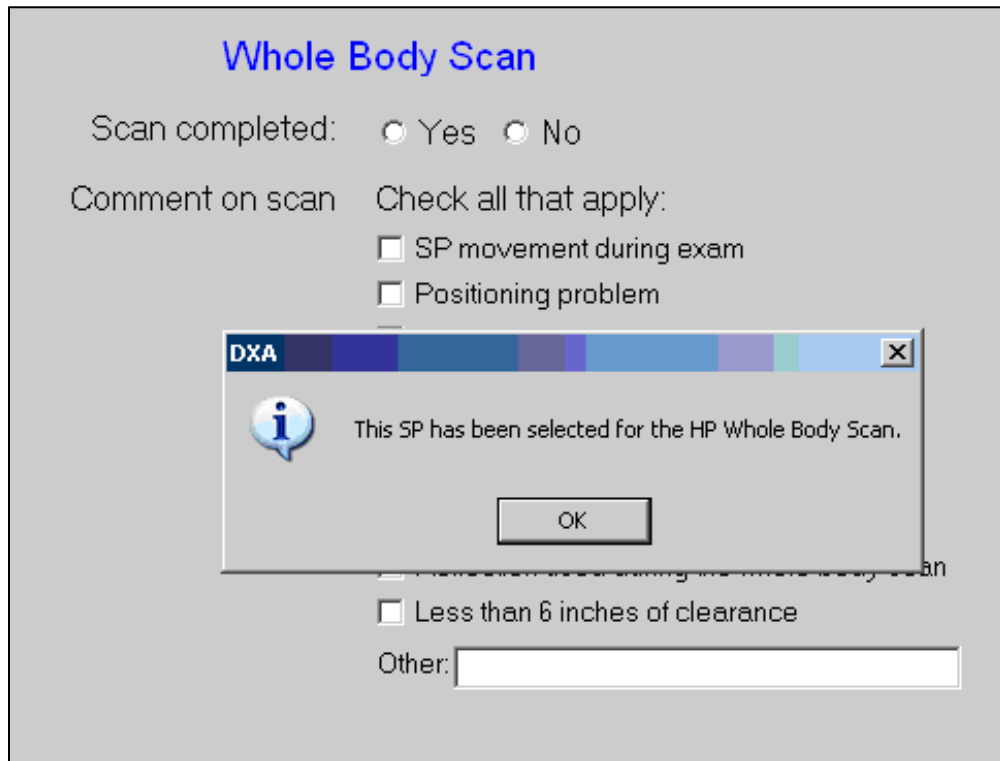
Whole Body Scan

Scan completed: Yes No

Comment on scan Check all that apply:

SP movement during exam

Positioning problem

DXA

This SP has been selected for the HP Whole Body Scan.

OK

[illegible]

Less than 6 inches of clearance

Other: